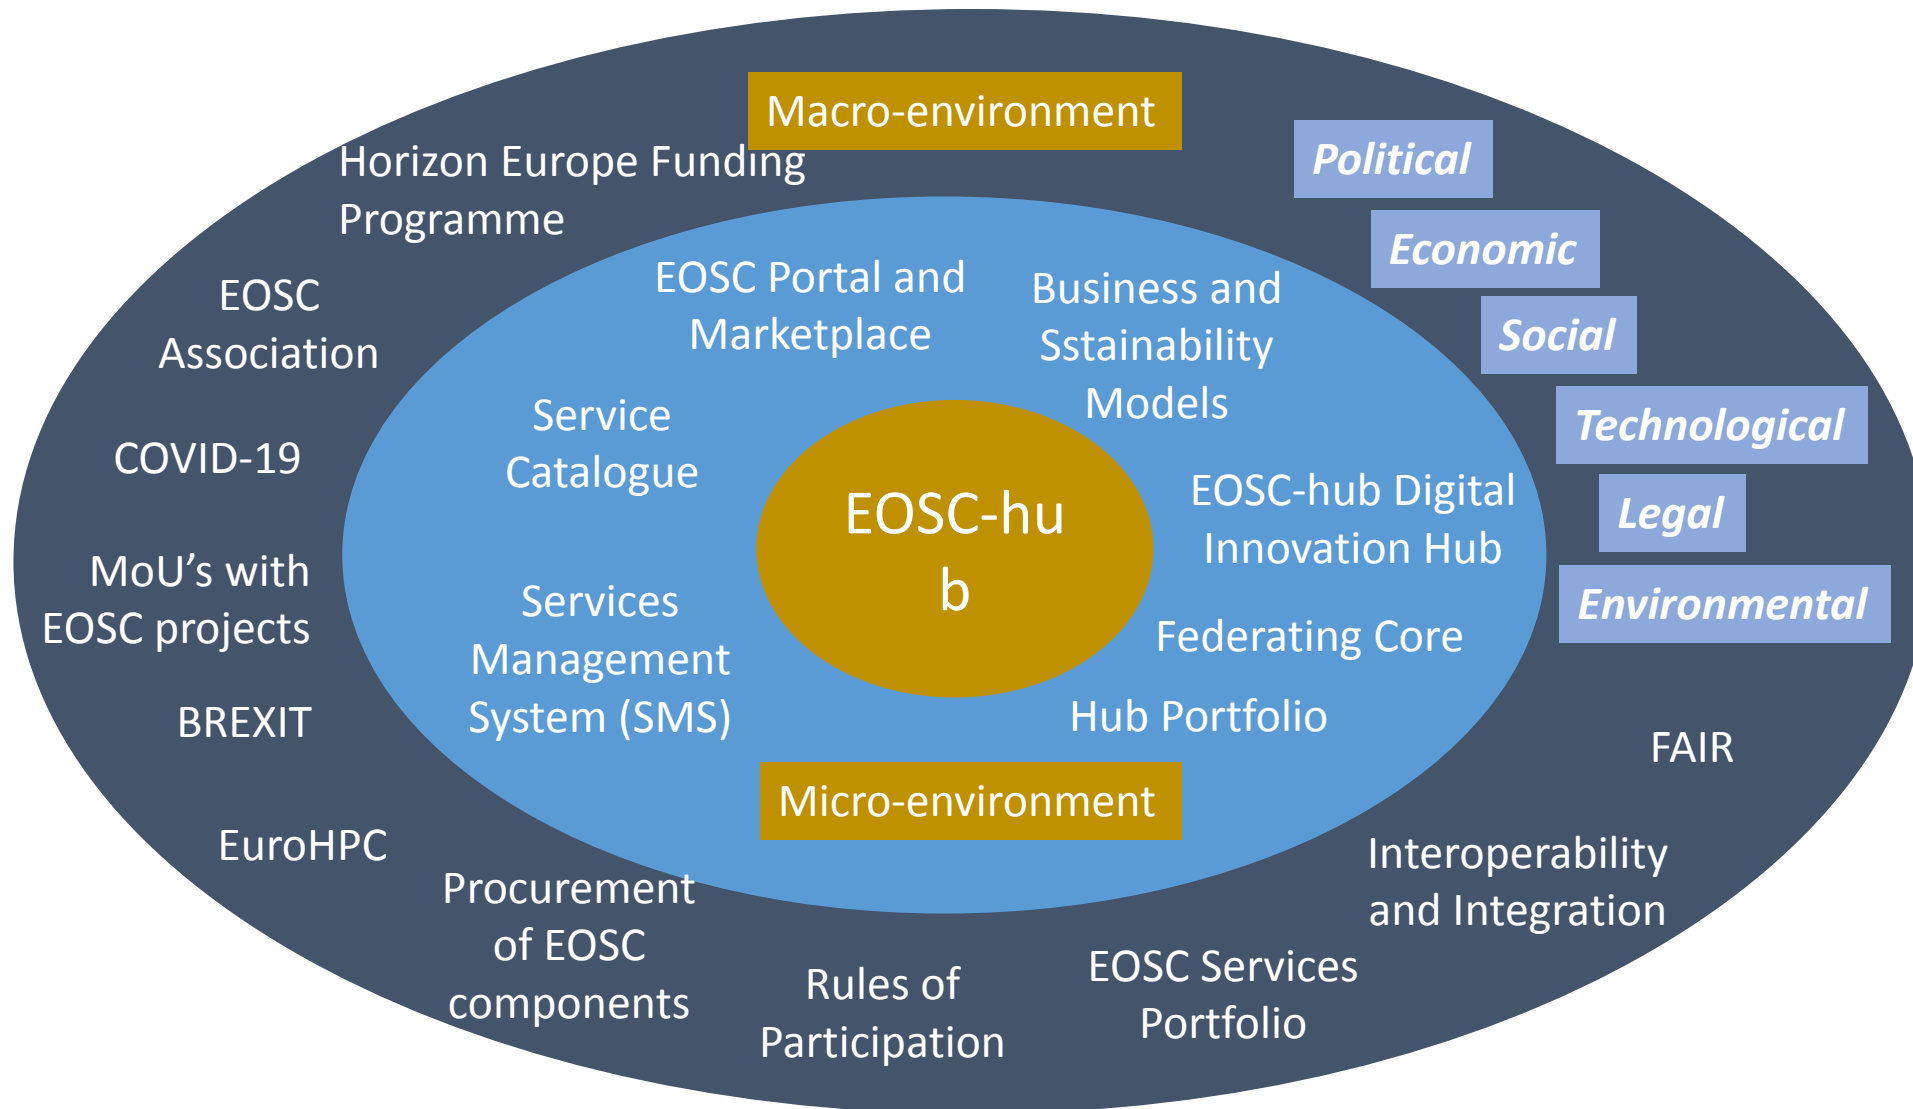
Macro-environment

Horizon Europe Funding Programme

EOSC Association

COVID-19

MoU's with EOSC projects

BREXIT

EuroHPC

Political

Economic

Social

Technological

Legal

Environmental

EOSC Portal and Marketplace

Business and Sstainability Models

Service Catalogue

EOSC-hu b

EOSC-hub Digital Innovation Hub

Services Management System (SMS)

Federating Core

Hub Portfolio

Micro-environment

FAIR

Interoperability and Integration

Procurement of EOSC components

Rules of Participation

EOSC Services Portfolio